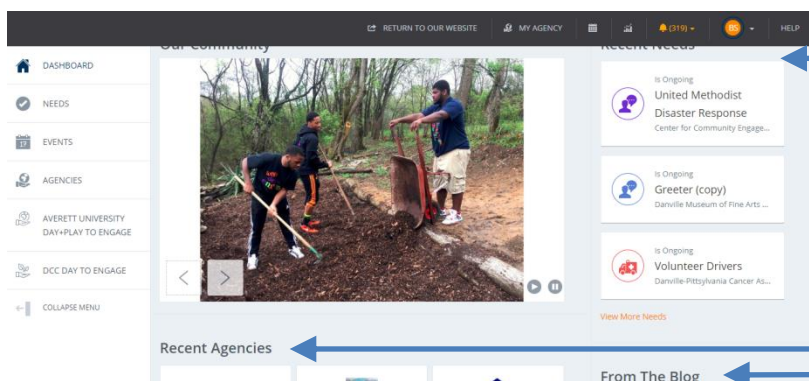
RETURN TO OUR WEBSITE MY AGENCY (319) BS HELP

Our Community

Recent Needs

DASHBOARD

NEEDS

EVENTS

AGENCIES

AVERETT UNIVERSITY DAY+PLAY TO ENGAGE

DCC DAY TO ENGAGE

COLLAPSE MENU

Is Ongoing
United Methodist Disaster Response
Center for Community Engage...

Is Ongoing
Greeter (copy)
Danville Museum of Fine Arts ...

Is Ongoing
Volunteer Drivers
Danville-Pittsylvania Cancer As...

View More Needs

Recent Agencies

From The Blog